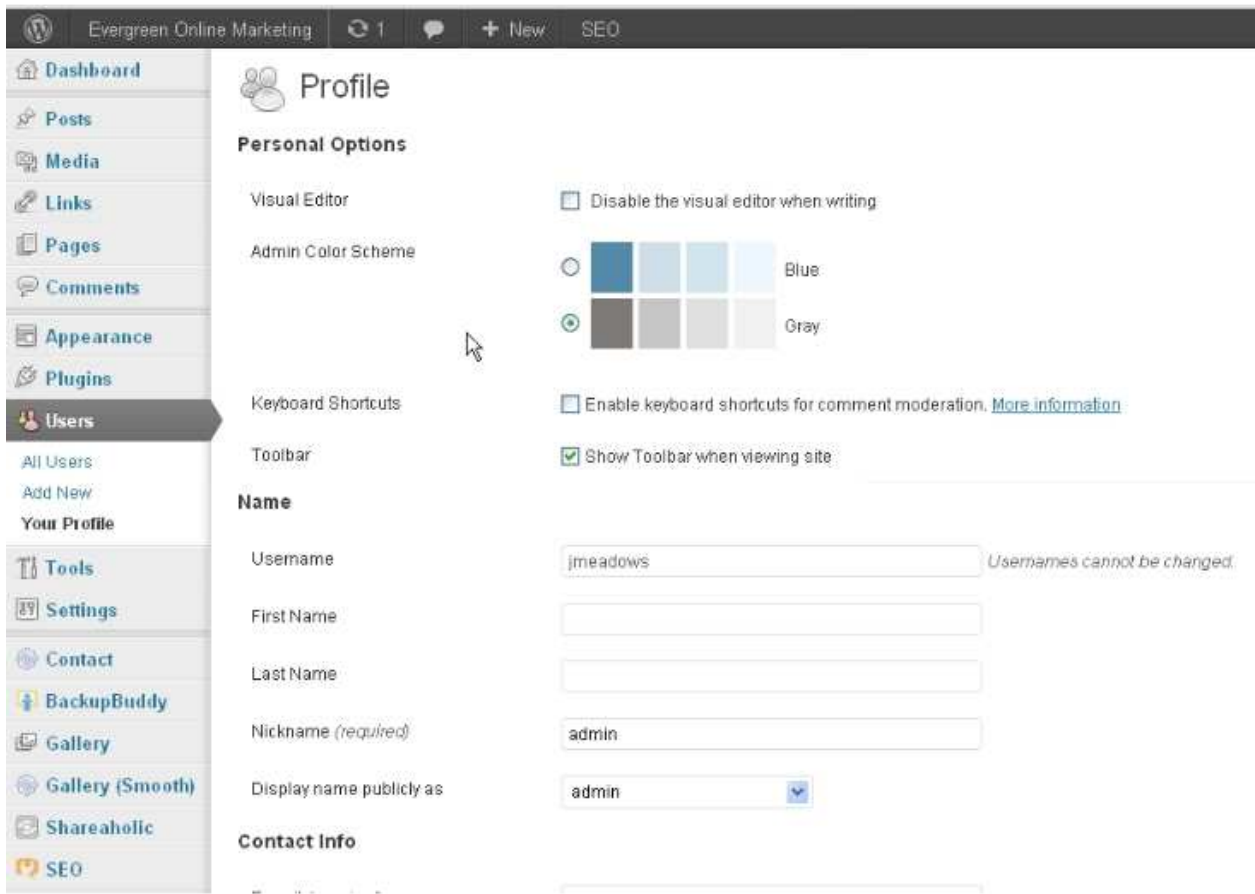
Evergreen Online Marketing 1 + New SEO

Dashboard
Posts
Media
Links
Pages
Comments
Appearance
Plugins
Users
All Users
Add New
Your Profile
Tools
Settings
Contact
BackupBuddy
Gallery
Gallery (Smooth)
Shareaholic
SEO

Profile

Personal Options

Visual Editor
Disable the visual editor when writing

Admin Color Scheme
Blue
Gray

Keyboard Shortcuts
Enable keyboard shortcuts for comment moderation. More information

Toolbar
Show Toolbar when viewing site

Name

Username
jmeadows
Usernames cannot be changed.

First Name

Last Name

Nickname (required)
admin

Display name publicly as
admin

Contact Info

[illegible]